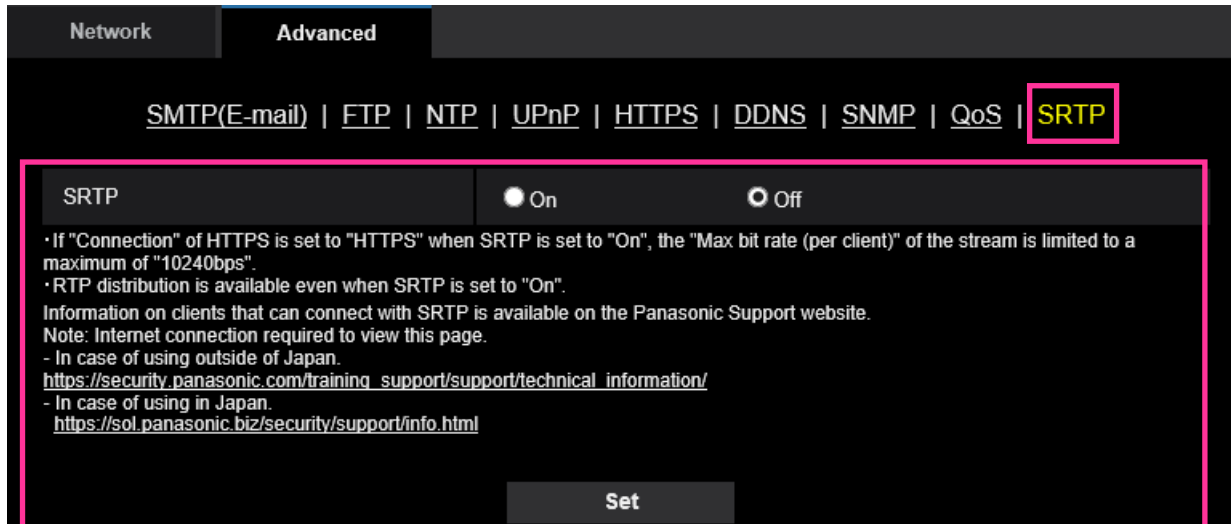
Network Advanced

SMTP(E-mail) | FTP | NTP | UPnP | HTTPS | DDNS | SNMP | QoS | SRTP

| SRTP | On Off |
|---|---|

・If "Connection" of HTTPS is set to "HTTPS" when SRTP is set to "On", the "Max bit rate (per client)" of the stream is limited to a maximum of "10240bps".
・RTP distribution is available even when SRTP is set to "On".
Information on clients that can connect with SRTP is available on the Panasonic Support website.
Note: Internet connection required to view this page.
- In case of using outside of Japan.
https://security.panasonic.com/training_support/support/technical_information/
- In case of using in Japan.
https://sol.panasonic.biz/security/support/info.html

Set